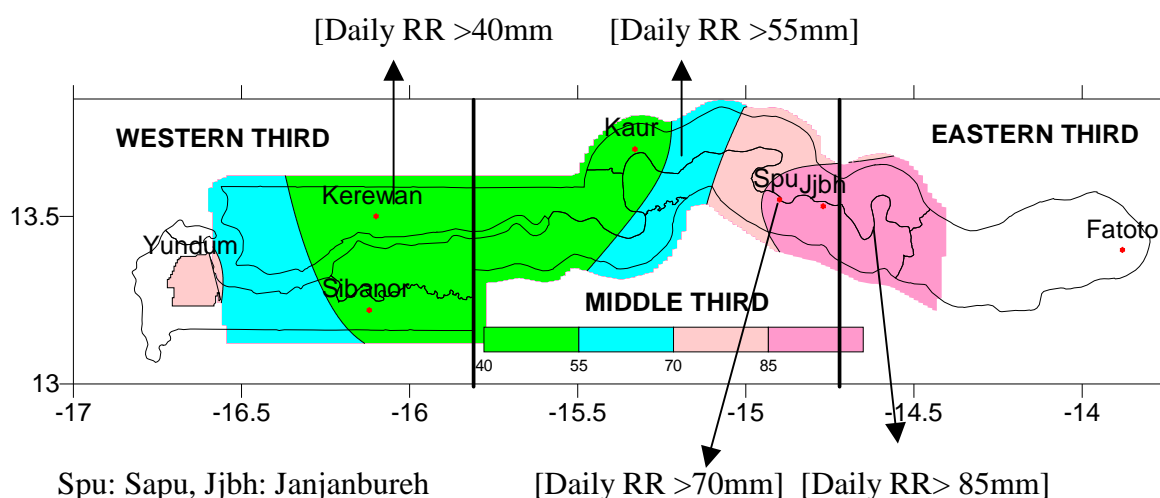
[Daily RR >40mm [Daily RR >55mm]

WESTERN THIRD

EASTERN THIRD

MIDDLE THIRD

Kaur

Kerewan

Spu

Jjbh

Yundum

Fatoto

Sibanor

13.5

13

-17

-16.5

-16

-15.5

-15

-14.5

-14

40

55

70

85

Spu: Sapu, Jjbh: Janjanbureh

[Daily RR >70mm] [Daily RR> 85mm]